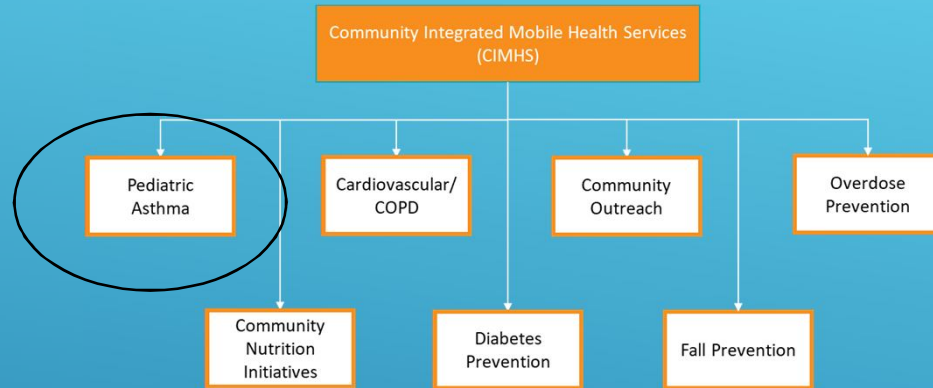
Community Integrated Mobile Health Services (CIMHS)

Pediatric Asthma

Cardiovascular/ COPD

Community Outreach

Overdose Prevention

Community Nutrition Initiatives

Diabetes Prevention

Fall Prevention